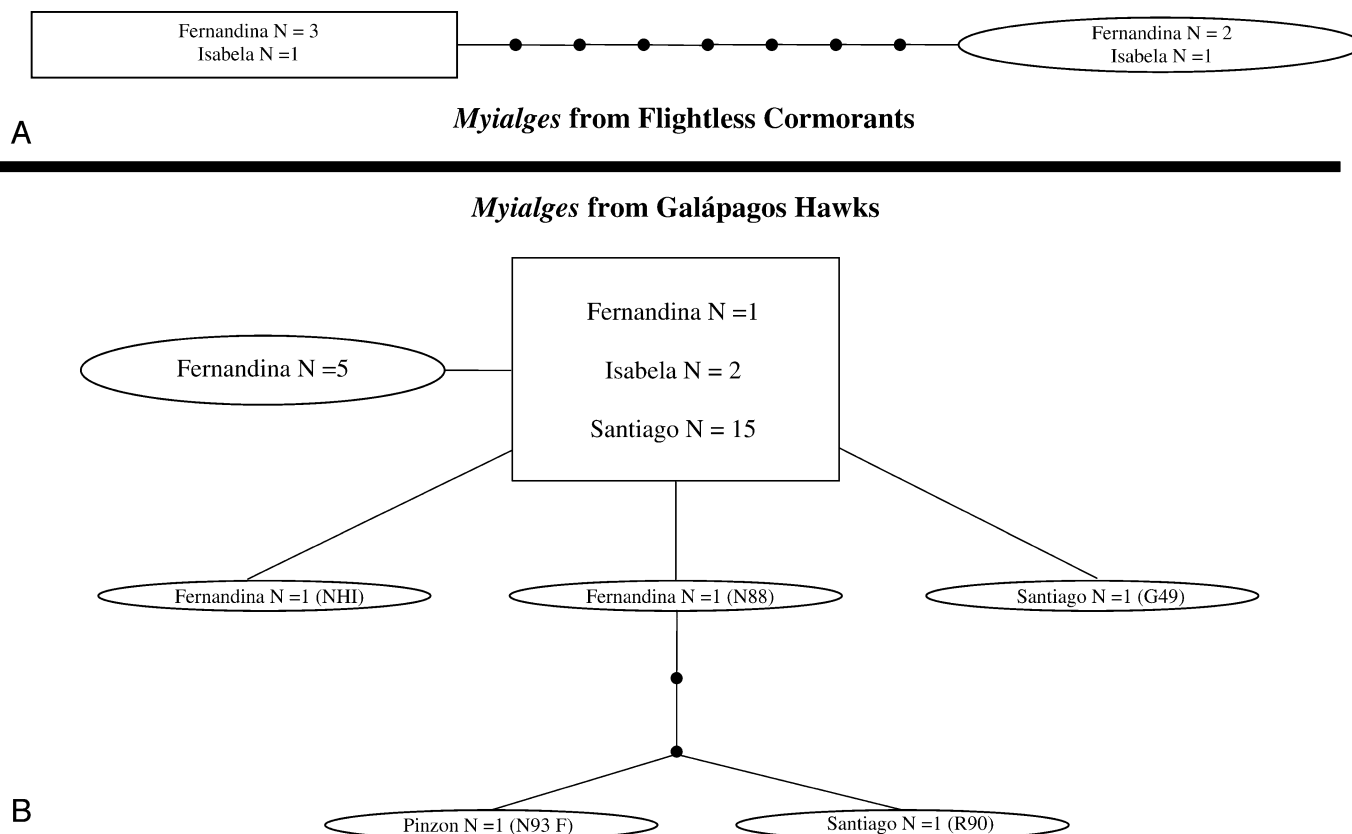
Fernandina N = 3
Isabela N =1

Fernandina N = 2
Isabela N =1

A

*Myialges* from Flightless Cormorants

*Myialges* from Galápagos Hawks

Fernandina N =5

Fernandina N =1
Isabela N = 2
Santiago N = 15

Fernandina N =1 (NHI)

Fernandina N =1 (N88)

Santiago N =1 (G49)

B

Pinzon N =1 (N93 F)

Santiago N =1 (R90)